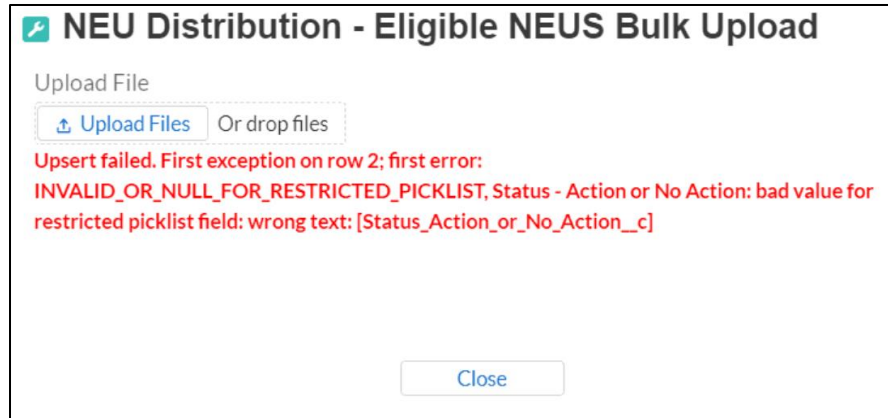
NEU Distribution - Eligible NEUS Bulk Upload

Upload File

Upload Files Or drop files

Upsert failed. First exception on row 2; first error: INVALID_OR_NULL_FOR_RESTRICTED_PICKLIST, Status - Action or No Action: bad value for restricted picklist field: wrong text: [Status_Action_or_No_Action__c]

Close